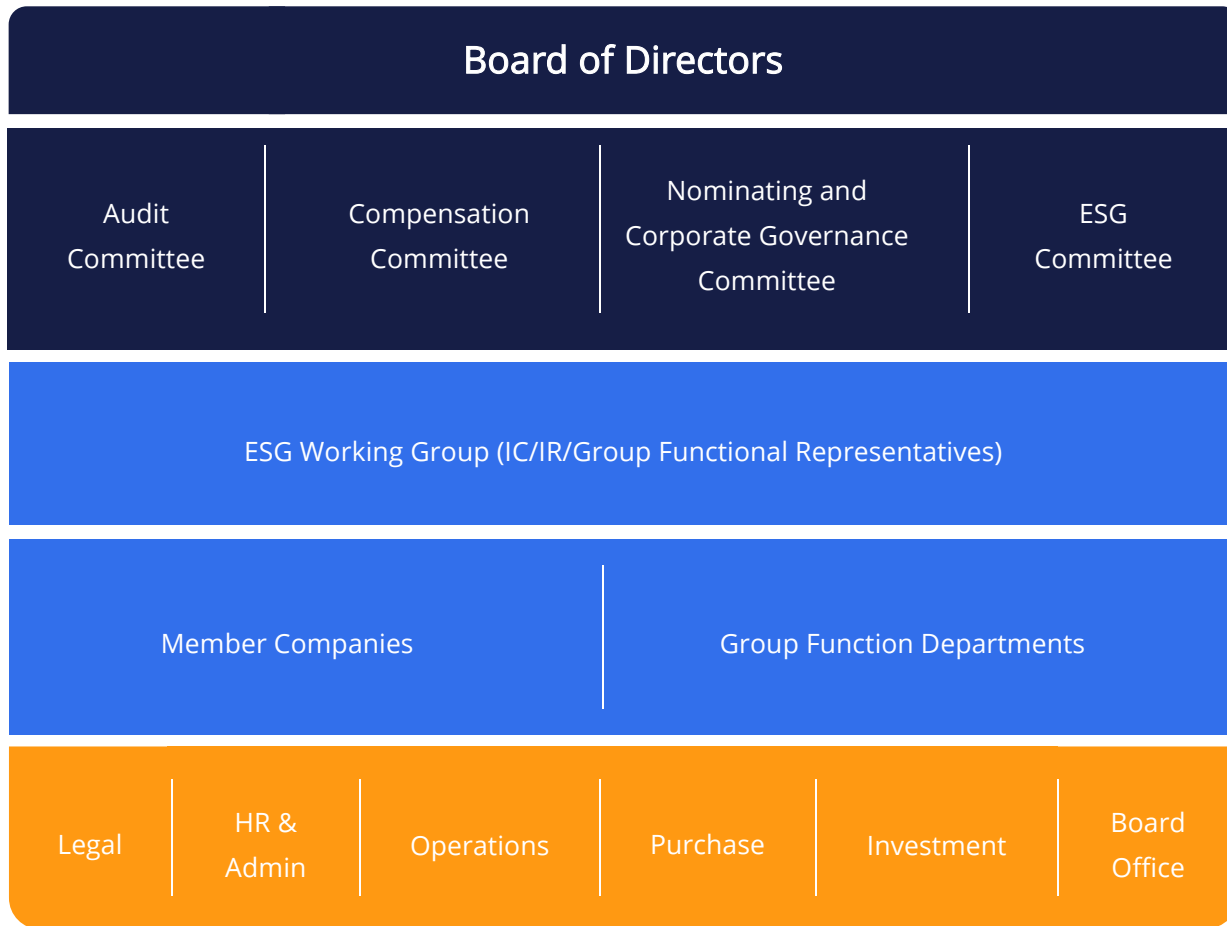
Board of Directors

Audit Committee

Compensation Committee

Nominating and Corporate Governance Committee

ESG Committee

ESG Working Group (IC/IR/Group Functional Representatives)

Member Companies

Group Function Departments

Legal

HR & Admin

Operations

Purchase

Investment

Board Office